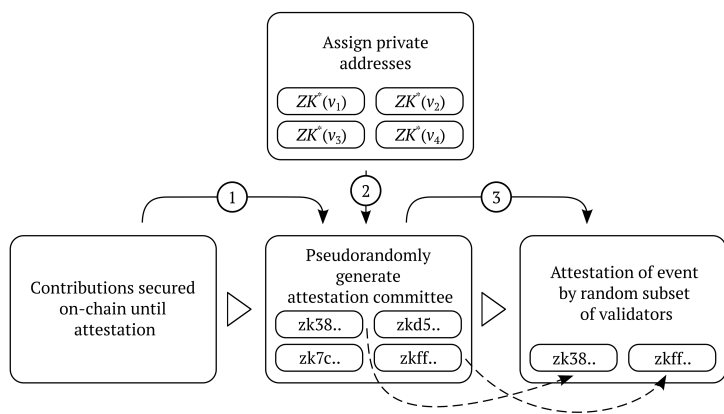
Assign private addresses

$ZK^{\ast}(v_1)$ $ZK^{\ast}(v_2)$
$ZK^{\ast}(v_3)$ $ZK^{\ast}(v_4)$

1

2

3

Contributions secured on-chain until attestation

Pseudorandomly generate attestation committee

zk38.. zkd5..
zk7c.. zkff..

Attestation of event by random subset of validators

zk38.. zkff..